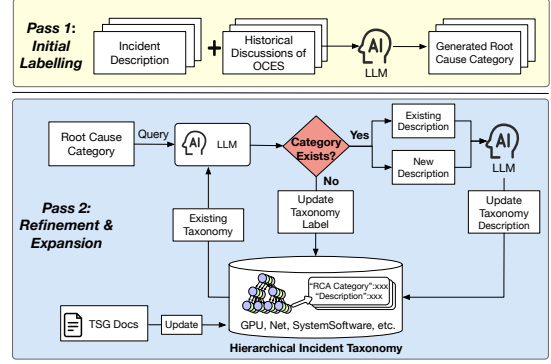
Pass 1: Initial Labelling

Incident Description

+

Historical Discussions of OCES

AI

LLM

Generated Root Cause Category

Pass 2: Refinement & Expansion

Root Cause Category

Query

AI

LLM

Category Exists?

Yes

No

Existing Description

New Description

AI

LLM

Update Taxonomy Label

Existing Taxonomy

Update Taxonomy Description

"RCA Category":xxx
"Description":xxx

GPU, Net, SystemSoftware, etc.

TSG Docs

Update

Hierarchical Incident Taxonomy